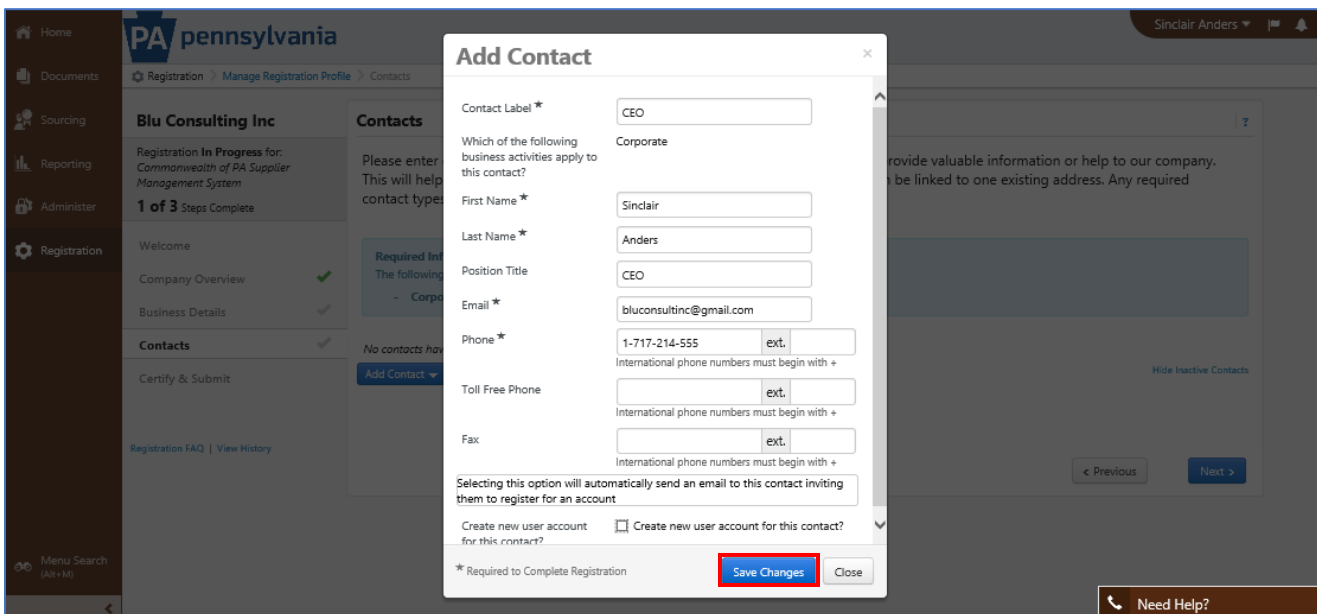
Home
Documents
Sourcing
Reporting
Administer
Registration
Menu Search (Alt+M)

PA pennsylvania

Sinclair Anders

Registration > Manage Registration Profile > Contacts

Blu Consulting Inc
Registration In Progress for: Commonwealth of PA Supplier Management System
1 of 3 Steps Complete

Welcome
Company Overview
Business Details
Contacts
Certify & Submit

Registration FAQ | View History

Contacts

Please enter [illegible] rovide valuable information or help to our company. This will help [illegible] n be linked to one existing address. Any required contact type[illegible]

Required Inf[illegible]
The following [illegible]
- Corpo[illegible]

No contacts hav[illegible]
Add Contact

Hide Inactive Contacts

< Previous
Next >

Add Contact

Contact Label * CEO
Which of the following business activities apply to this contact? Corporate
First Name * Sinclair
Last Name * Anders
Position Title CEO
Email * bluconsultinc@gmail.com
Phone * 1-717-214-555 ext.
International phone numbers must begin with +
Toll Free Phone ext.
International phone numbers must begin with +
Fax ext.
International phone numbers must begin with +
Selecting this option will automatically send an email to this contact inviting them to register for an account
Create new user account for this contact? Create new user account for this contact?

* Required to Complete Registration
Save Changes
Close

Need Help?